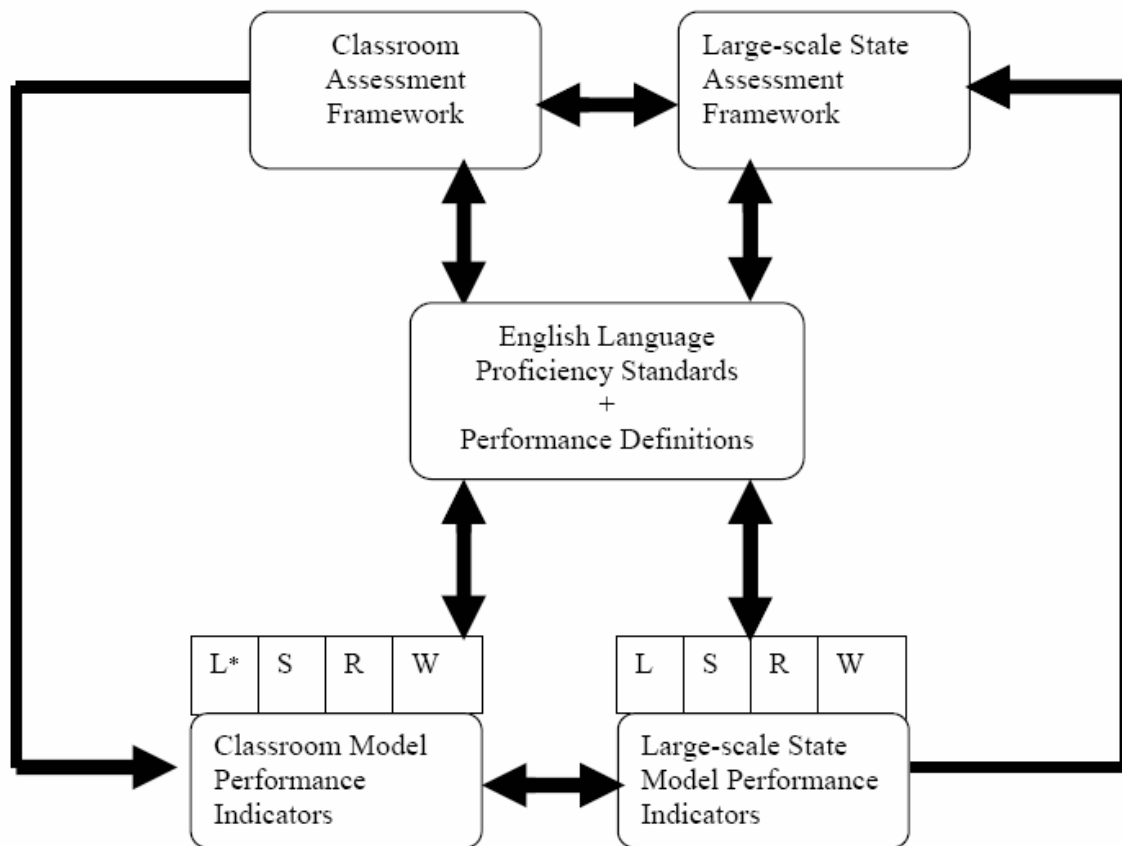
Classroom Assessment Framework

Large-scale State Assessment Framework

English Language Proficiency Standards + Performance Definitions

| L* | S | R | W |
|---|---|---|---|

| L | S | R | W |
|---|---|---|---|

Classroom Model Performance Indicators

Large-scale State Model Performance Indicators